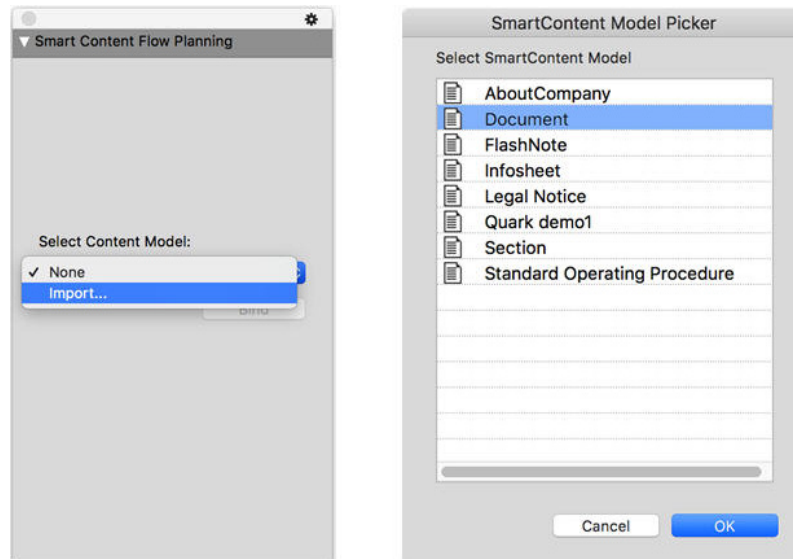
▼ Smart Content Flow Planning

Select Content Model:

✓ None
Import...

Bind

SmartContent Model Picker

Select SmartContent Model

AboutCompany
Document
FlashNote
Infosheet
Legal Notice
Quark demo1
Section
Standard Operating Procedure

Cancel
OK